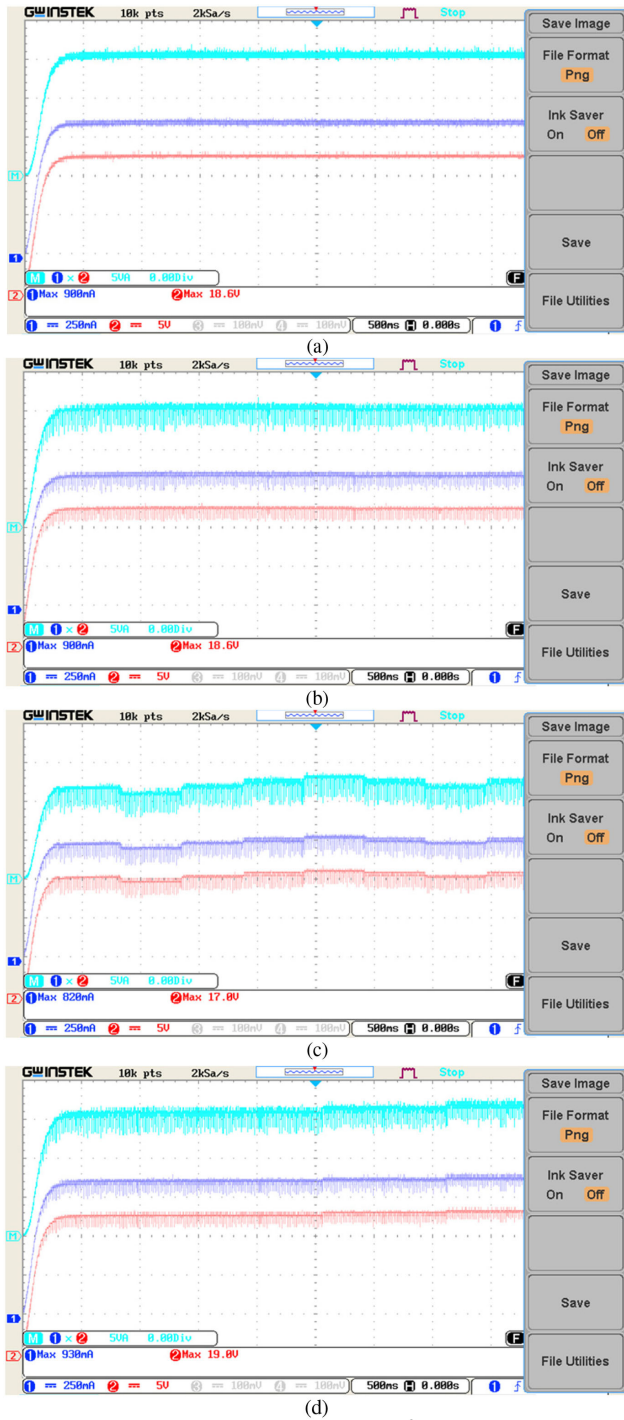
GWINSTEK 10k pts 2kSa/s Stop

Save Image

File Format
Png

Ink Saver
On Off

Save

File Utilities

M 1 × 2 5VA 0.00Div
F
2 1 Max 900mA 2 Max 18.6V
1 250mA 2 5V 3 100mV 4 100mV 500ms H 0.000s 1 f

(a)

GWINSTEK 10k pts 2kSa/s Stop

Save Image

File Format
Png

Ink Saver
On Off

Save

File Utilities

M 1 × 2 5VA 0.00Div
F
2 1 Max 900mA 2 Max 18.6V
1 250mA 2 5V 3 100mV 4 100mV 500ms H 0.000s 1 f

(b)

GWINSTEK 10k pts 2kSa/s Stop

Save Image

File Format
Png

Ink Saver
On Off

Save

File Utilities

M 1 × 2 5VA 0.00Div
F
2 1 Max 820mA 2 Max 17.0V
1 250mA 2 5V 3 100mV 4 100mV 500ms H 0.000s 1 f

(c)

GWINSTEK 10k pts 2kSa/s Stop

Save Image

File Format
Png

Ink Saver
On Off

Save

File Utilities

M 1 × 2 5VA 0.00Div
F
2 1 Max 930mA 2 Max 19.0V
1 250mA 2 5V 3 100mV 4 100mV 500ms H 0.000s 1 f

(d)